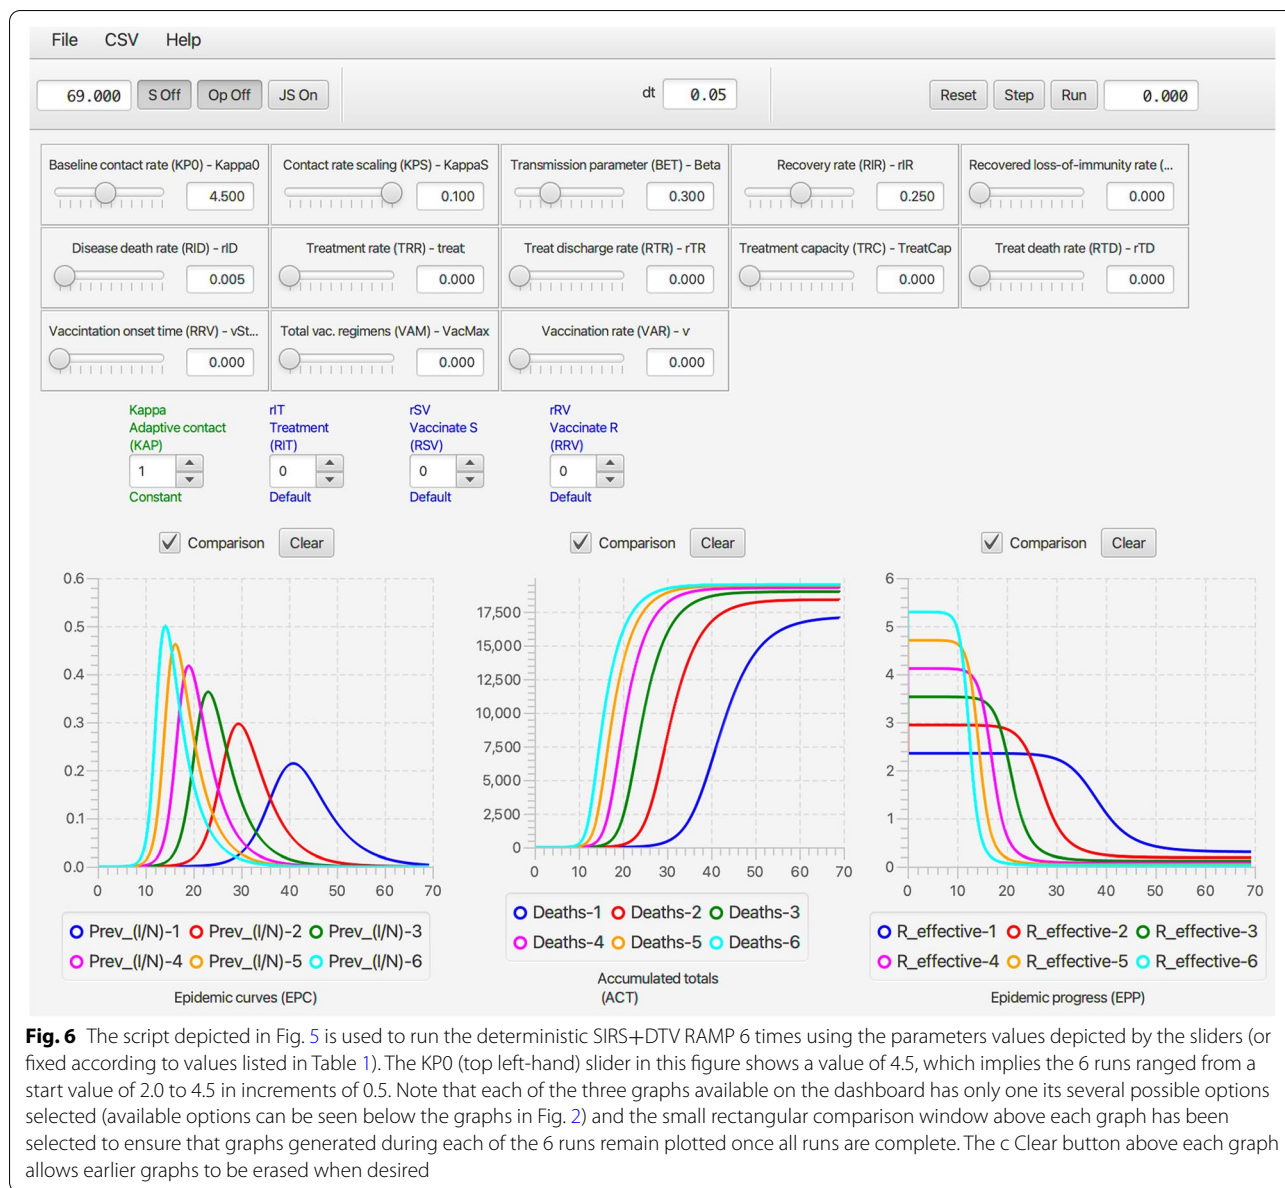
File CSV Help

69.000 S Off Op Off JS On dt 0.05 Reset Step Run 0.000

Baseline contact rate (KP0) - Kappa0 4.500
Contact rate scaling (KPS) - KappaS 0.100
Transmission parameter (BET) - Beta 0.300
Recovery rate (RIR) - rIR 0.250
Recovered loss-of-immunity rate (... 0.000
Disease death rate (RID) - rID 0.005
Treatment rate (TRR) - treat 0.000
Treat discharge rate (RTR) - rTR 0.000
Treatment capacity (TRC) - TreatCap 0.000
Treat death rate (RTD) - rTD 0.000
Vaccination onset time (RRV) - vSt... 0.000
Total vac. regimens (VAM) - VacMax 0.000
Vaccination rate (VAR) - v 0.000

Kappa Adaptive contact (KAP) 1 Constant
rIT Treatment (RIT) 0 Default
rSV Vaccinate S (RSV) 0 Default
rRV Vaccinate R (RRV) 0 Default

Comparison Clear
Comparison Clear
Comparison Clear

0.6 0.5 0.4 0.3 0.2 0.1 0.0
0 10 20 30 40 50 60 70
Prev_(I/N)-1 Prev_(I/N)-2 Prev_(I/N)-3 Prev_(I/N)-4 Prev_(I/N)-5 Prev_(I/N)-6
Epidemic curves (EPC)

17,500 15,000 12,500 10,000 7,500 5,000 2,500 0
0 10 20 30 40 50 60 70
Deaths-1 Deaths-2 Deaths-3 Deaths-4 Deaths-5 Deaths-6
Accumulated totals (ACT)

6 5 4 3 2 1 0
0 10 20 30 40 50 60 70
R_effective-1 R_effective-2 R_effective-3 R_effective-4 R_effective-5 R_effective-6
Epidemic progress (EPP)

**Fig. 6** The script depicted in Fig. 5 is used to run the deterministic SIRS+DTV RAMP 6 times using the parameters values depicted by the sliders (or fixed according to values listed in Table 1). The KP0 (top left-hand) slider in this figure shows a value of 4.5, which implies the 6 runs ranged from a start value of 2.0 to 4.5 in increments of 0.5. Note that each of the three graphs available on the dashboard has only one its several possible options selected (available options can be seen below the graphs in Fig. 2) and the small rectangular comparison window above each graph has been selected to ensure that graphs generated during each of the 6 runs remain plotted once all runs are complete. The c Clear button above each graph allows earlier graphs to be erased when desired